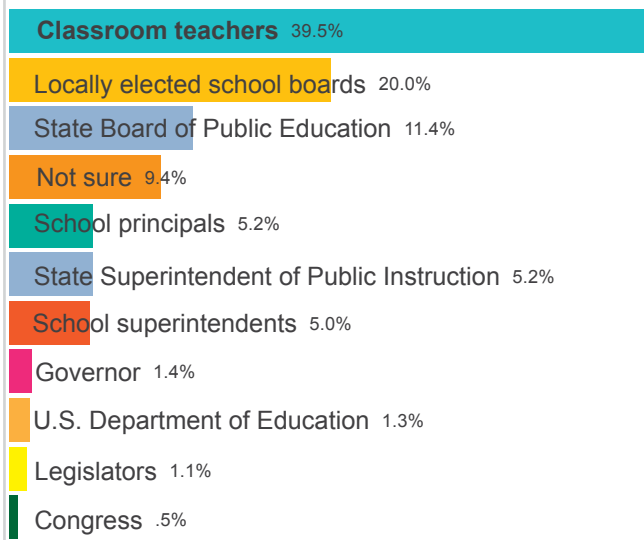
Classroom teachers 39.5%
Locally elected school boards 20.0%
State Board of Public Education 11.4%
Not sure 9.4%
School principals 5.2%
State Superintendent of Public Instruction 5.2%
School superintendents 5.0%
Governor 1.4%
U.S. Department of Education 1.3%
Legislators 1.1%
Congress .5%